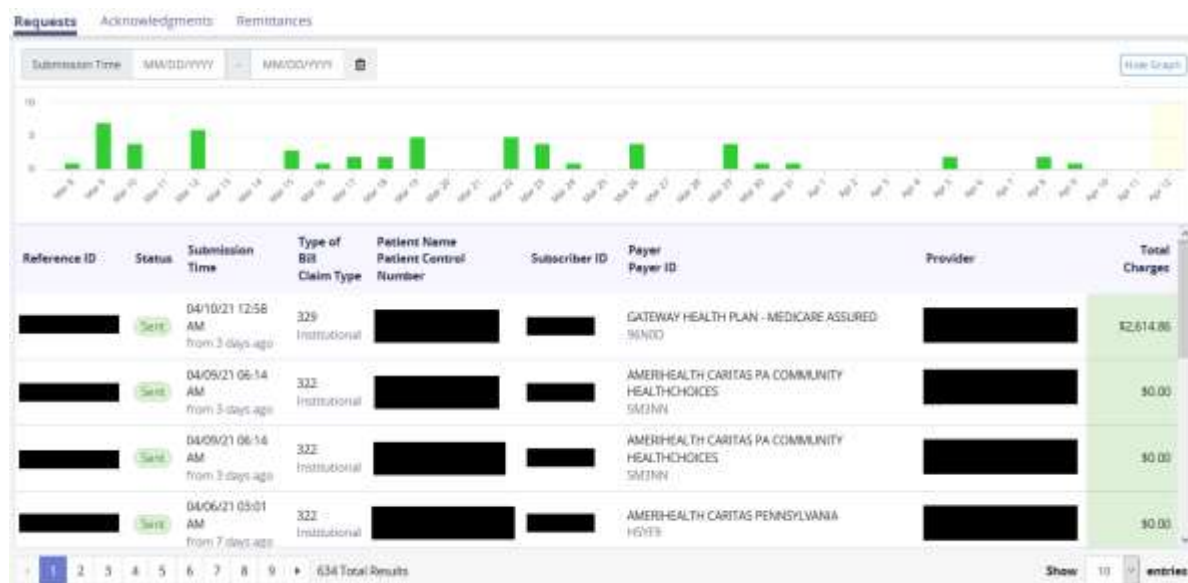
Requests Acknowledgments Remittances

Submission Time MM/DD/YYYY - MM/DD/YYYY

Hide Graph

10
5
0

Mar 8 Mar 9 Mar 10 Mar 11 Mar 12 Mar 13 Mar 14 Mar 15 Mar 16 Mar 17 Mar 18 Mar 19 Mar 20 Mar 21 Mar 22 Mar 23 Mar 24 Mar 25 Mar 26 Mar 27 Mar 28 Mar 29 Mar 30 Mar 31 Apr 1 Apr 2 Apr 3 Apr 4 Apr 5 Apr 6 Apr 7 Apr 8 Apr 9 Apr 10 Apr 11 Apr 12

| Reference ID | Status | Submission Time | Type of Bill Claim Type | Patient Name Patient Control Number | Subscriber ID | Payer Payer ID | Provider | Total Charges |
|---|---|---|---|---|---|---|---|---|
| | Sent | 04/10/21 12:58 AM from 3 days ago | 329 Institutional | | | GATEWAY HEALTH PLAN - MEDICARE ASSURED 96N0D | | $2,614.86 |
| | Sent | 04/09/21 06:14 AM from 3 days ago | 322 Institutional | | | AMERIHEALTH CARITAS PA COMMUNITY HEALTHCHOICES SM3NN | | $0.00 |
| | Sent | 04/09/21 06:14 AM from 3 days ago | 322 Institutional | | | AMERIHEALTH CARITAS PA COMMUNITY HEALTHCHOICES SM3NN | | $0.00 |
| | Sent | 04/06/21 03:01 AM from 7 days ago | 322 Institutional | | | AMERIHEALTH CARITAS PENNSYLVANIA HSYE9 | | $0.00 |

1 2 3 4 5 6 7 8 9 ▸ 634 Total Results

Show 10 entries